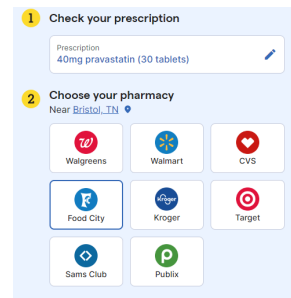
1 Check your prescription

Prescription
40mg pravastatin (30 tablets)

2 Choose your pharmacy
Near Bristol, TN

| | | |
|---|---|---|
| Walgreens | Walmart | CVS |
| Food City | Kroger | Target |
| Sams Club | Publix | |